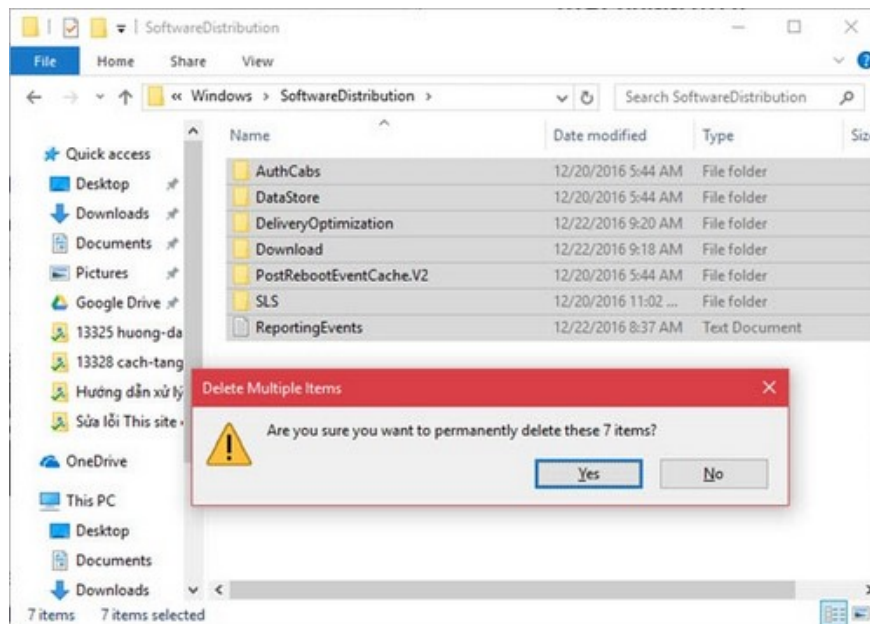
SoftwareDistribution

File Home Share View

« Windows > SoftwareDistribution >

Search SoftwareDistribution

Quick access
Desktop
Downloads
Documents
Pictures
Google Drive
13325 huong-da
13328 cach-tang
Hướng dẫn xử lý
Sửa lỗi This site
OneDrive
This PC
Desktop
Documents
Downloads

| Name | Date modified | Type | Siz |
|---|---|---|---|
| AuthCabs | 12/20/2016 5:44 AM | File folder | |
| DataStore | 12/20/2016 5:44 AM | File folder | |
| DeliveryOptimization | 12/22/2016 9:20 AM | File folder | |
| Download | 12/22/2016 9:18 AM | File folder | |
| PostRebootEventCache.V2 | 12/20/2016 5:44 AM | File folder | |
| SLS | 12/20/2016 11:02 ... | File folder | |
| ReportingEvents | 12/22/2016 8:37 AM | Text Document | |

Delete Multiple Items

Are you sure you want to permanently delete these 7 items?

Yes No

7 items 7 items selected